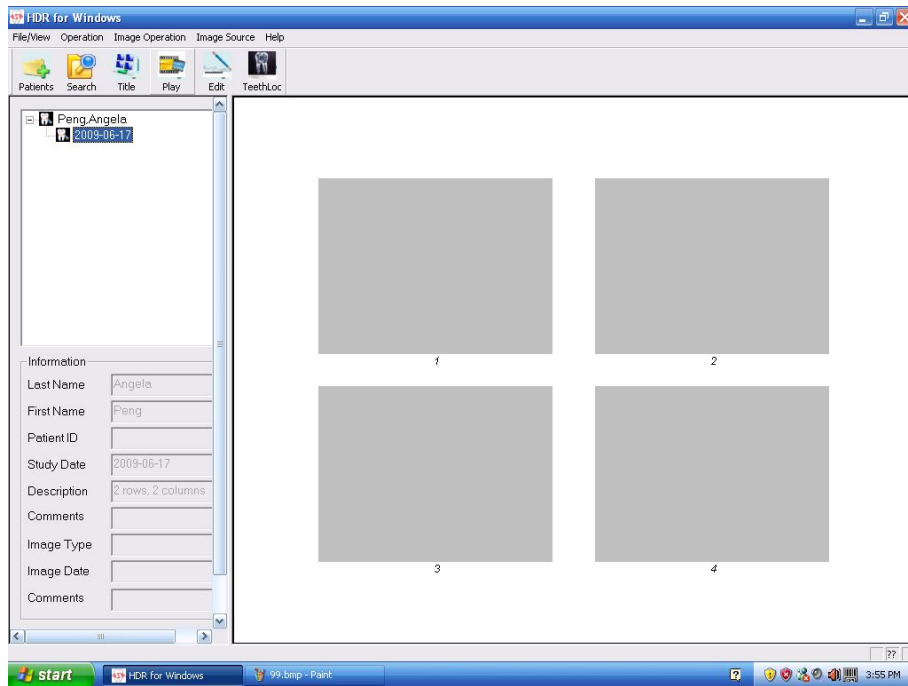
HDR for Windows

File/View Operation Image Operation Image Source Help

Patients Search Title Play Edit TeethLoc

Peng,Angela
2009-06-17

Information
Last Name Angela
First Name Peng
Patient ID
Study Date 2009-06-17
Description 2 rows, 2 columns
Comments
Image Type
Image Date
Comments

1
2
3
4

??

start HDR for Windows 99.bmp - Paint 3:55 PM